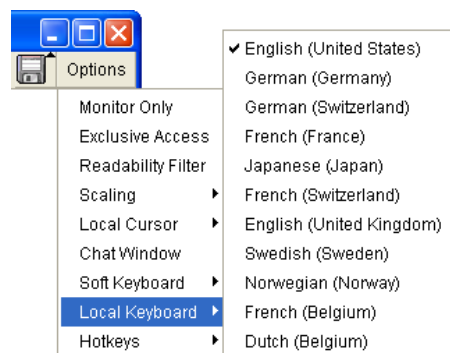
Options

Monitor Only
Exclusive Access
Readability Filter
Scaling
Local Cursor
Chat Window
Soft Keyboard
Local Keyboard
Hotkeys

✔ English (United States)
German (Germany)
German (Switzerland)
French (France)
Japanese (Japan)
French (Switzerland)
English (United Kingdom)
Swedish (Sweden)
Norwegian (Norway)
French (Belgium)
Dutch (Belgium)